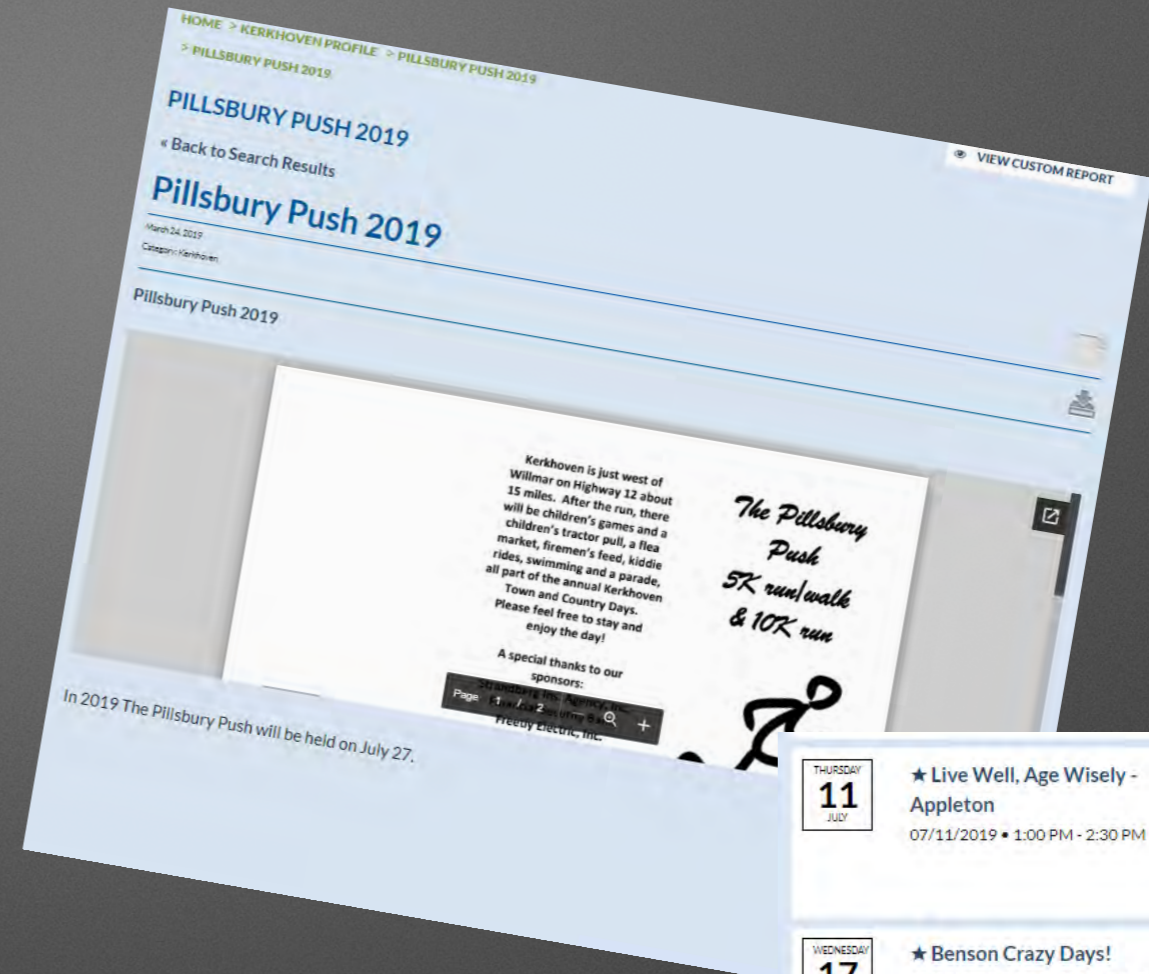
HOME > KERKHOVEN PROFILE > PILLSBURY PUSH 2019
> PILLSBURY PUSH 2019

PILLSBURY PUSH 2019

« Back to Search Results

VIEW CUSTOM REPORT

Pillsbury Push 2019

March 24, 2019
Category: Kerkhoven

Pillsbury Push 2019

Kerkhoven is just west of Willmar on Highway 12 about 15 miles. After the run, there will be children's games and a children's tractor pull, a flea market, firemen's feed, kiddie rides, swimming and a parade, all part of the annual Kerkhoven Town and Country Days. Please feel free to stay and enjoy the day!

A special thanks to our sponsors:
Strandberg Ins. Agency, Inc.
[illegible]
Freeby Electric, Inc.

Page 1 / 2

The Pillsbury Push
5K run/walk
& 10K run

In 2019 The Pillsbury Push will be held on July 27.

THURSDAY
11
JULY

★ Live Well, Age Wisely - Appleton
07/11/2019 • 1:00 PM - 2:30 PM

WEDNESDAY
17

★ Benson Crazy Days!